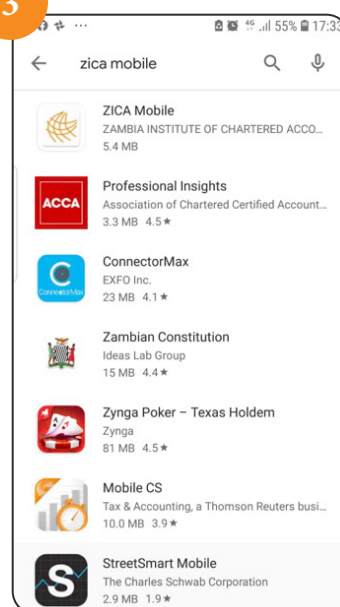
3

55% 17:33

zica mobile

ZICA Mobile
ZAMBIA INSTITUTE OF CHARTERED ACCO...
5.4 MB

ACCA
Professional Insights
Association of Chartered Certified Account...
3.3 MB 4.5★

ConnectorMax
ConnectorMax
EXFO Inc.
23 MB 4.1★

Zambian Constitution
Ideas Lab Group
15 MB 4.4★

Zynga Poker – Texas Holdem
Zynga
81 MB 4.5★

Mobile CS
Tax & Accounting, a Thomson Reuters busi...
10.0 MB 3.9★

StreetSmart Mobile
The Charles Schwab Corporation
2.9 MB 1.9★